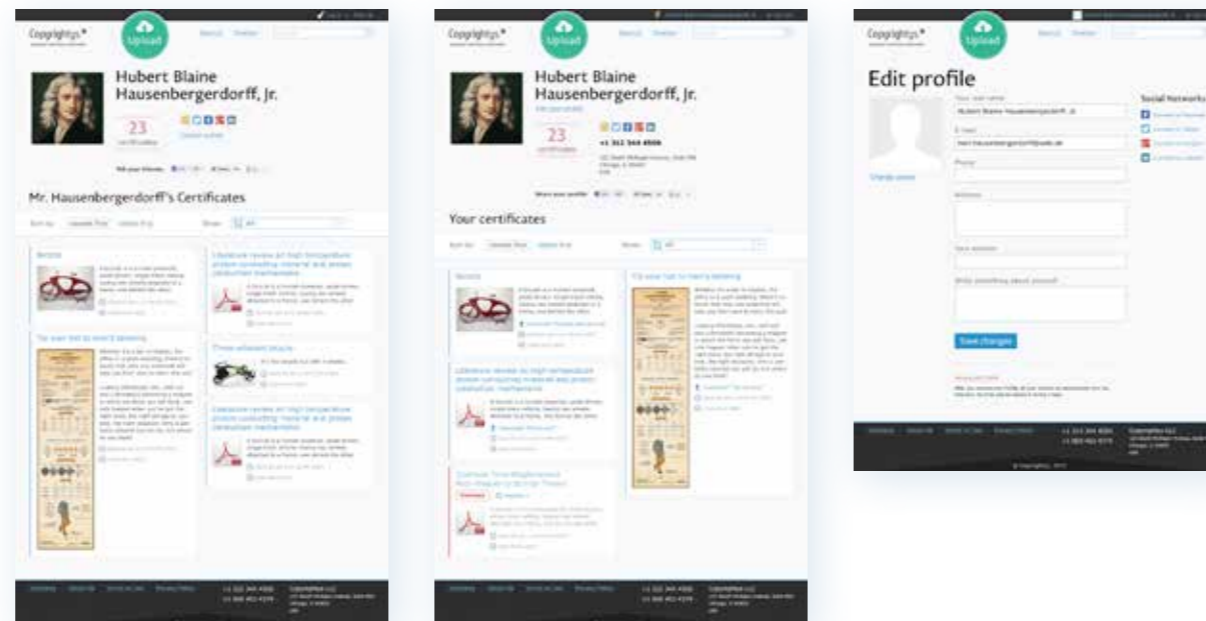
Copyrightys

Upload

Hubert Blaine Hausenberdorff, Jr.

23

Mr. Hausenberdorff's Certificates

Sort by:

Show:

Bicycle

Tie your tie to men's wedding

Literature review on high temperature protein conducting material and proton conduction mechanism

Three wheeled bicycle

Copyrightys

Upload

Hubert Blaine Hausenberdorff, Jr.

23

+1 312 344 4506

Your certificates

Sort by:

Show:

Bicycle

Tie your tie to men's wedding

Literature review on high temperature protein conducting material and proton conduction mechanism

Copyrightys

Upload

Edit profile

Change photo

Social Networks

Save changes